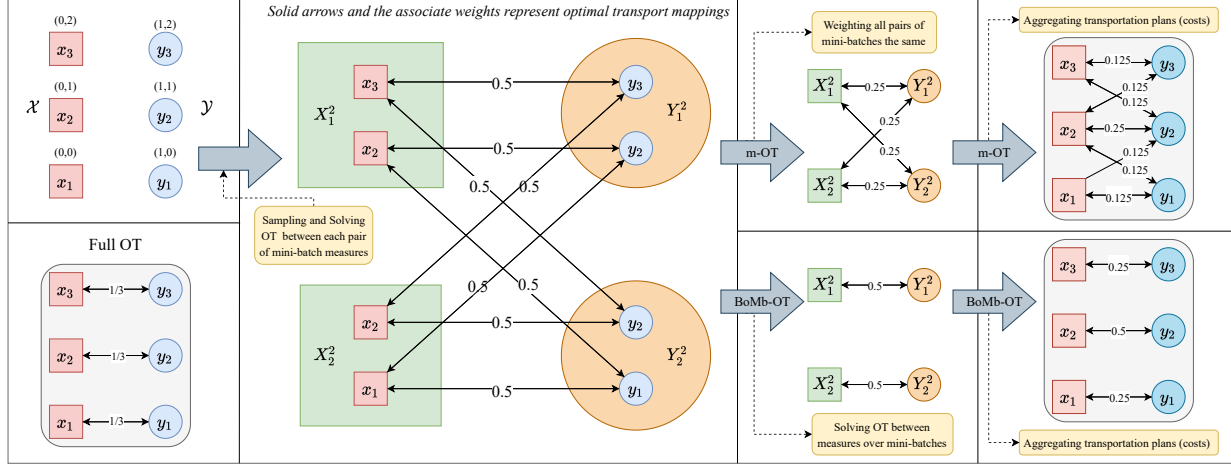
(0,2) $x_3$ (1,2) $y_3$

(0,1) $x_2$ (1,1) $y_2$

$\mathcal{X}$ $\mathcal{Y}$

(0,0) $x_1$ (1,0) $y_1$

Full OT

$x_3$ 1/3 $y_3$

$x_2$ 1/3 $y_2$

$x_1$ 1/3 $y_1$

Sampling and Solving OT between each pair of mini-batch measures

Solid arrows and the associate weights represent optimal transport mappings

$X_1^2$ $x_3$ $x_2$ 0.5 0.5 $y_3$ $y_2$ $Y_1^2$

0.5 0.5

0.5 0.5

$X_2^2$ $x_2$ $x_1$ 0.5 0.5 $y_2$ $y_1$ $Y_2^2$

Weighting all pairs of mini-batches the same

m-OT

$X_1^2$ 0.25 $Y_1^2$

0.25 0.25

$X_2^2$ 0.25 $Y_2^2$

BoMb-OT

$X_1^2$ 0.5 $Y_1^2$

$X_2^2$ 0.5 $Y_2^2$

Solving OT between measures over mini-batches

Aggregating transportation plans (costs)

m-OT

$x_3$ 0.125 $y_3$

0.125 0.125

$x_2$ 0.25 $y_2$

0.125 0.125

$x_1$ 0.125 $y_1$

BoMb-OT

$x_3$ 0.25 $y_3$

$x_2$ 0.5 $y_2$

$x_1$ 0.25 $y_1$

Aggregating transportation plans (costs)